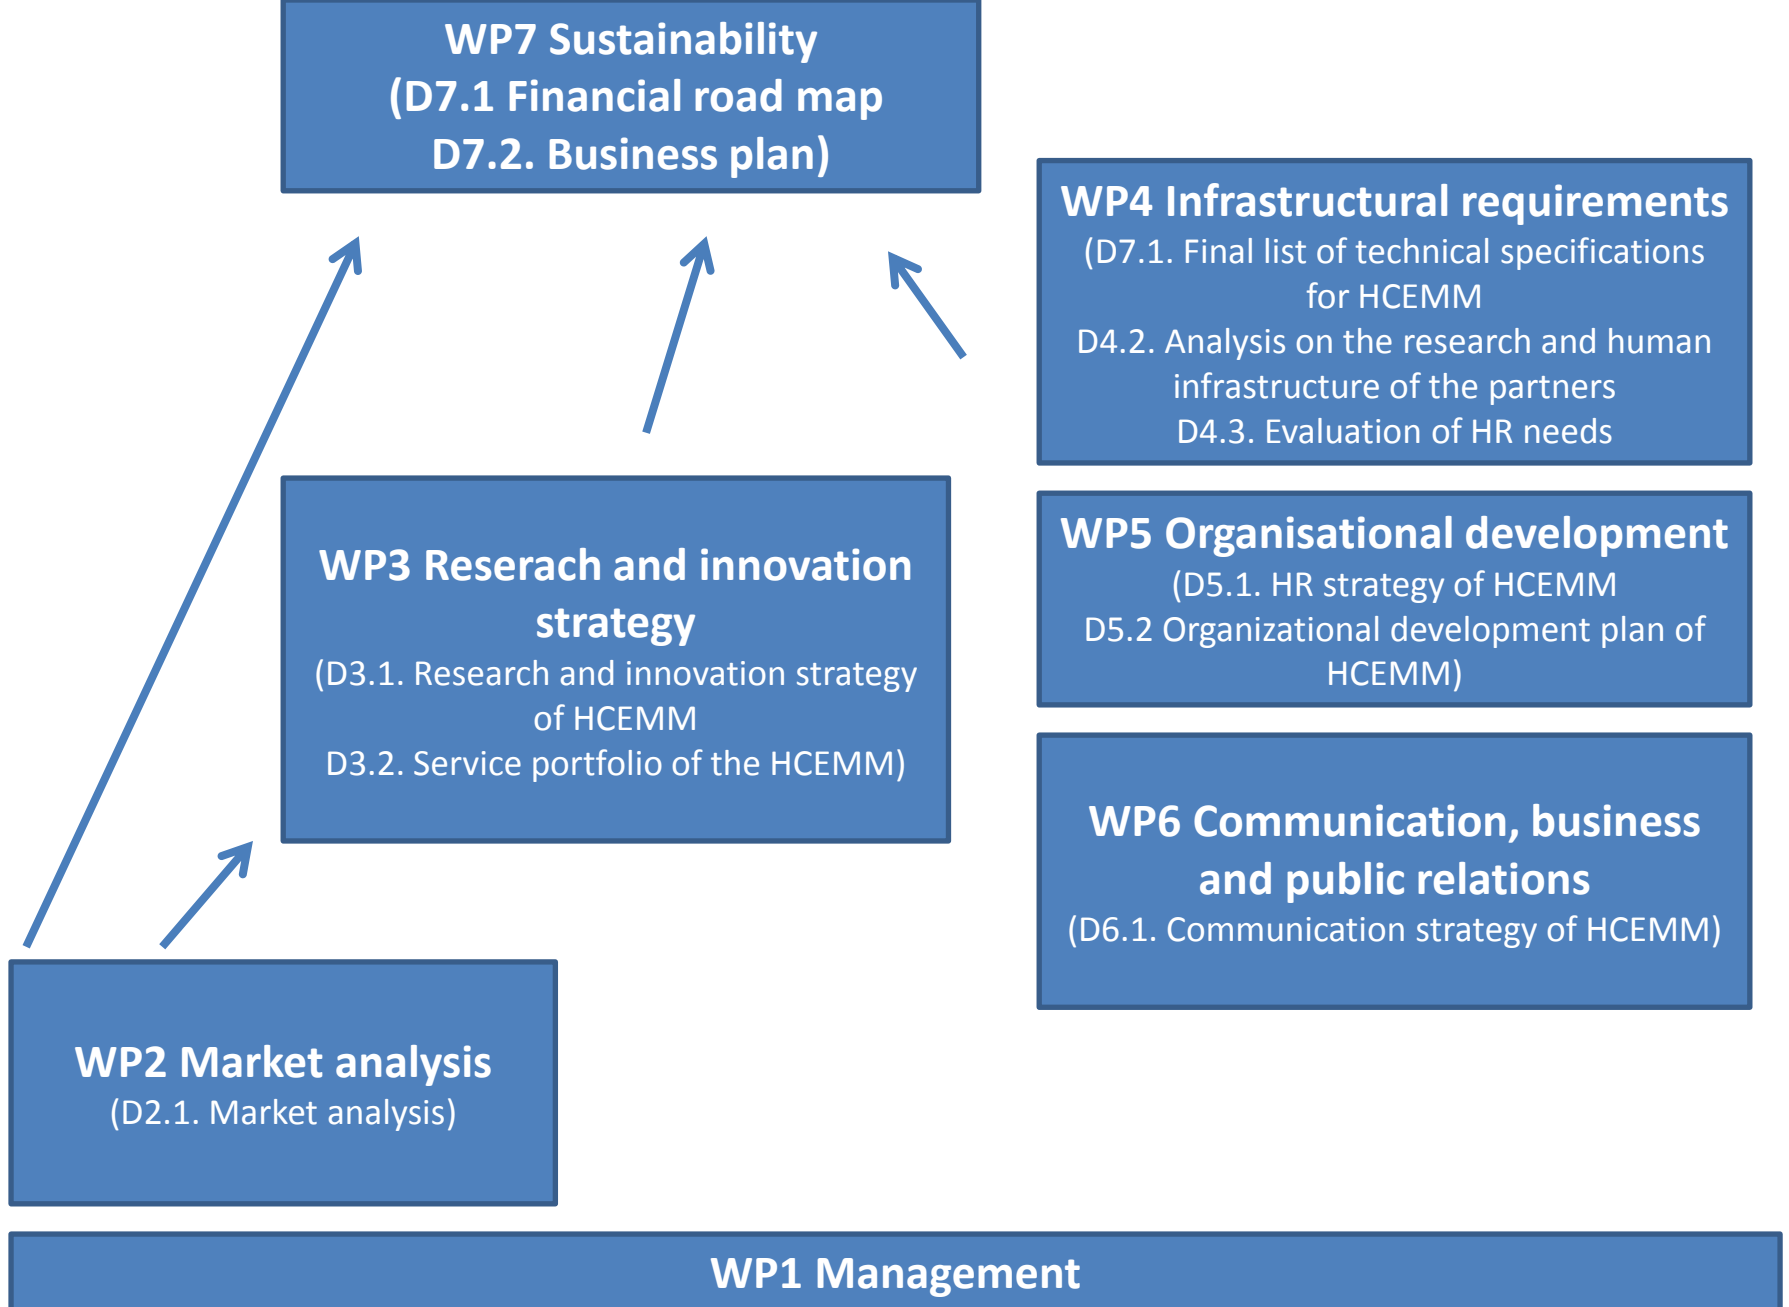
WP7 Sustainability
(D7.1 Financial road map
D7.2. Business plan)

WP4 Infrastructural requirements
(D7.1. Final list of technical specifications for HCEMM
D4.2. Analysis on the research and human infrastructure of the partners
D4.3. Evaluation of HR needs

WP3 Reserach and innovation strategy
(D3.1. Research and innovation strategy of HCEMM
D3.2. Service portfolio of the HCEMM)

WP5 Organisational development
(D5.1. HR strategy of HCEMM
D5.2 Organizational development plan of HCEMM)

WP6 Communication, business and public relations
(D6.1. Communication strategy of HCEMM)

WP2 Market analysis
(D2.1. Market analysis)

WP1 Management